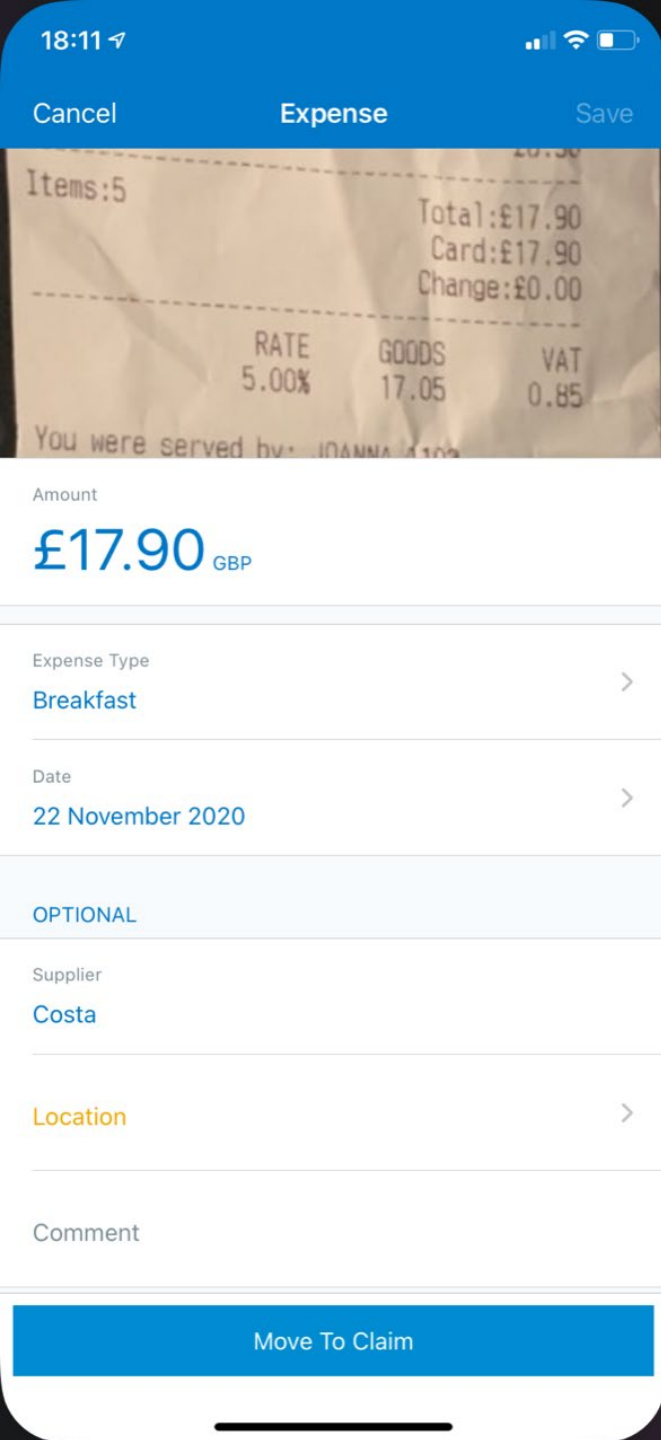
18:11

Cancel Expense Save

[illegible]

Items:5

Total:£17.90
Card:£17.90
Change:£0.00

| RATE | GOODS | VAT |
|---|---|---|
| 5.00% | 17.05 | 0.85 |

You were served by: JOANNA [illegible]

Amount
£17.90 GBP

Expense Type
Breakfast

Date
22 November 2020

OPTIONAL

Supplier
Costa

Location

Comment

Move To Claim